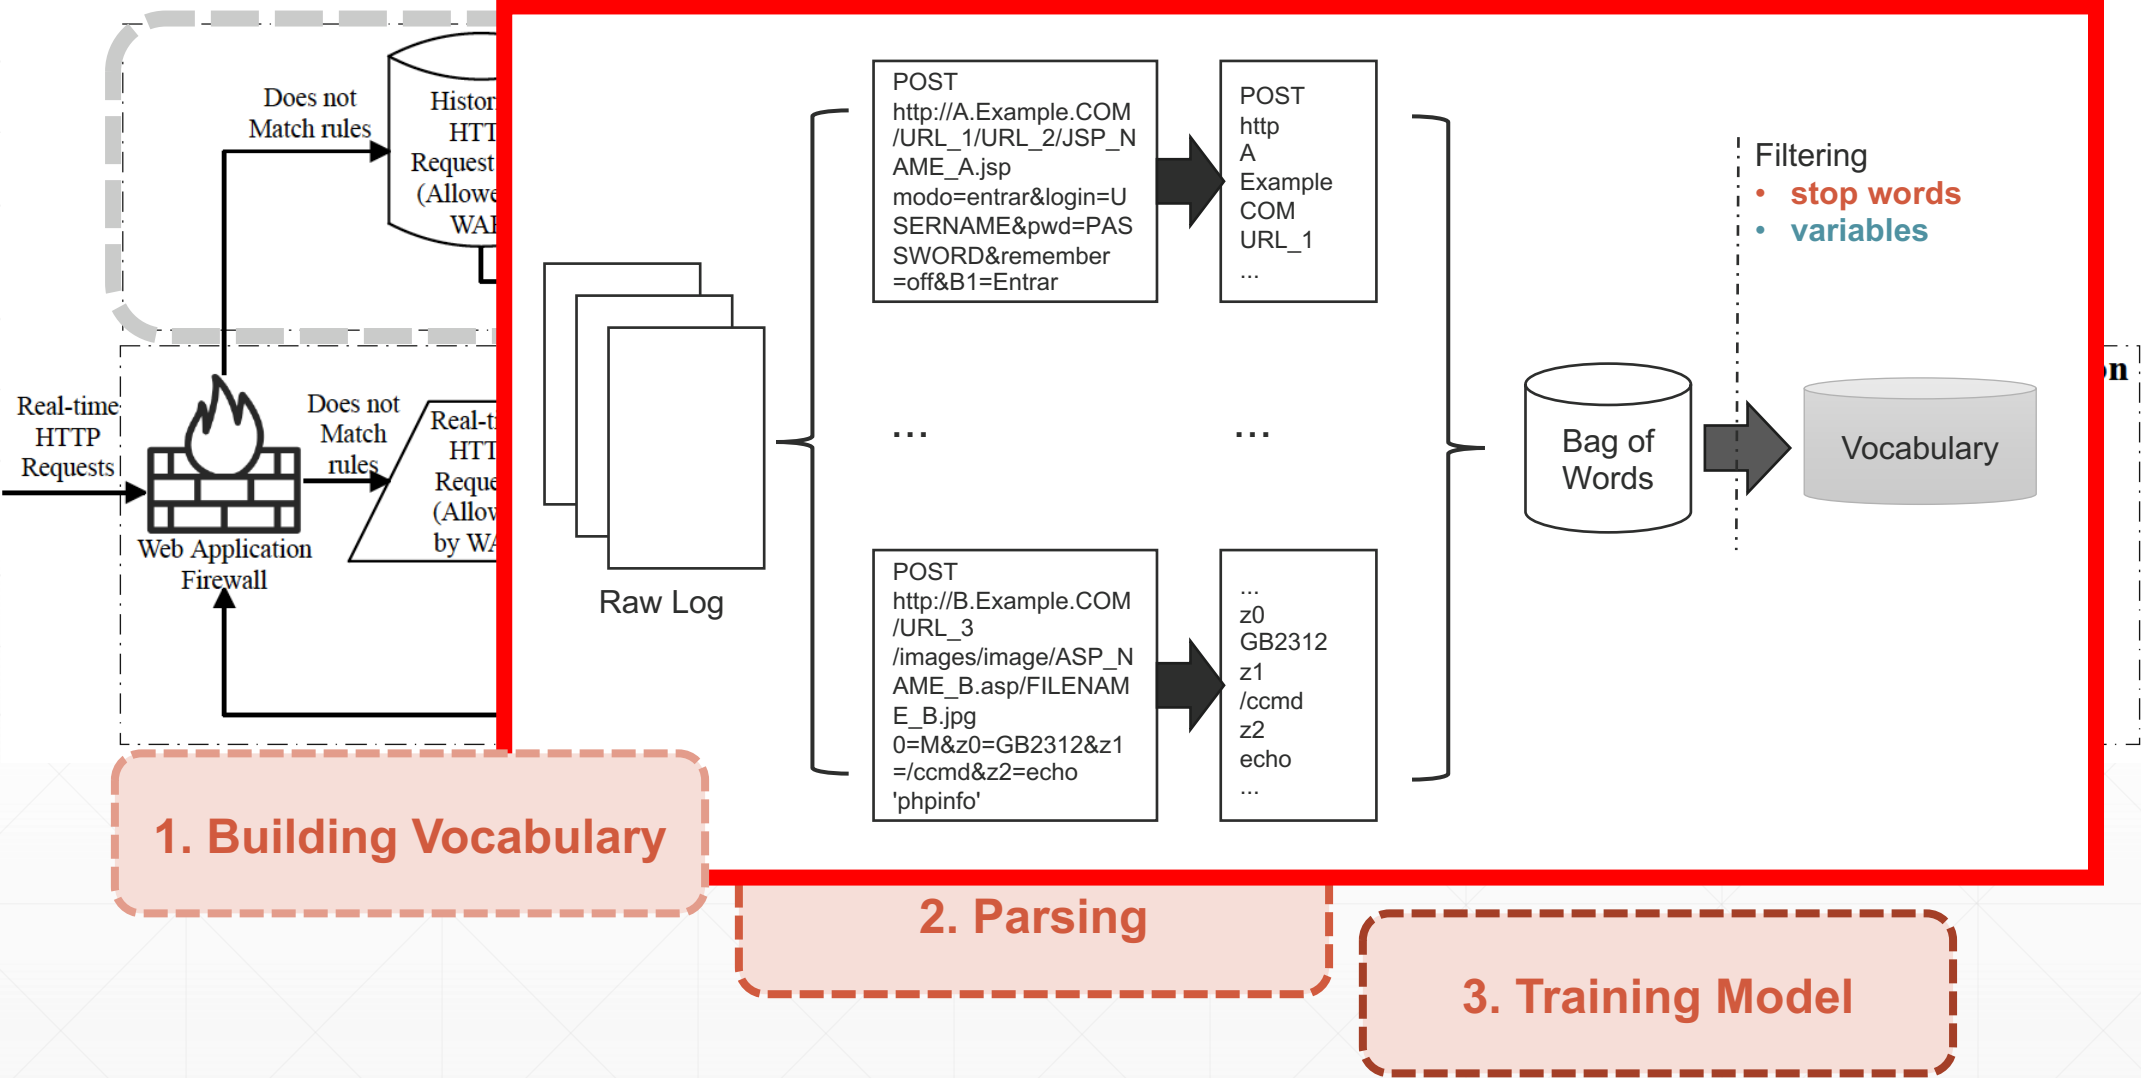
Does not Match rules

Histor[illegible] HTT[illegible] Request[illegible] (Allowe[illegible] WAF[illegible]

Real-time HTTP Requests

Web Application Firewall

Does not Match rules

Real-t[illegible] HTT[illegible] Reque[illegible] (Allow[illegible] by WA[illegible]

Raw Log

POST
http://A.Example.COM
/URL_1/URL_2/JSP_NAME_A.jsp
modo=entrar&login=USERNAME&pwd=PASSWORD&remember=off&B1=Entrar

POST
http
A
Example
COM
URL_1
...

...

...

POST
http://B.Example.COM
/URL_3
/images/image/ASP_NAME_B.asp/FILENAME_B.jpg
0=M&z0=GB2312&z1=/ccmd&z2=echo 'phpinfo'

...
z0
GB2312
z1
/ccmd
z2
echo
...

Bag of Words

Filtering
• stop words
• variables

Vocabulary

n

1. Building Vocabulary

2. Parsing

3. Training Model